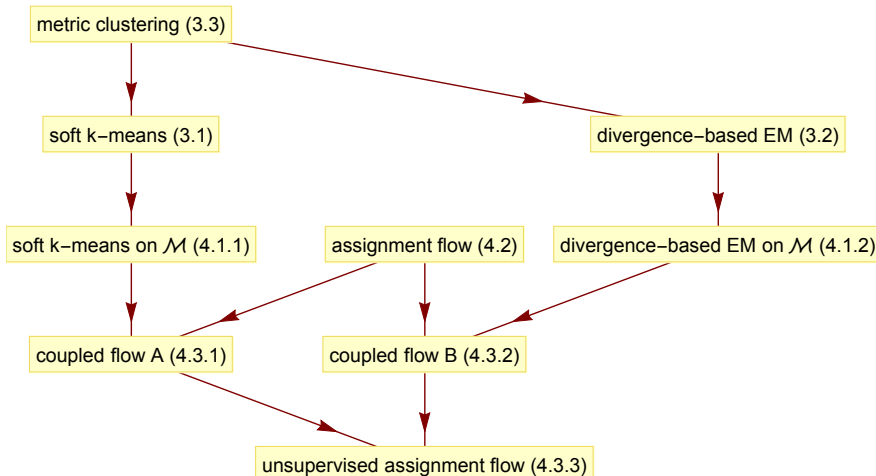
metric clustering (3.3)

soft k−means (3.1)

divergence−based EM (3.2)

soft k−means on $\mathcal{M}$ (4.1.1)

assignment flow (4.2)

divergence−based EM on $\mathcal{M}$ (4.1.2)

coupled flow A (4.3.1)

coupled flow B (4.3.2)

unsupervised assignment flow (4.3.3)